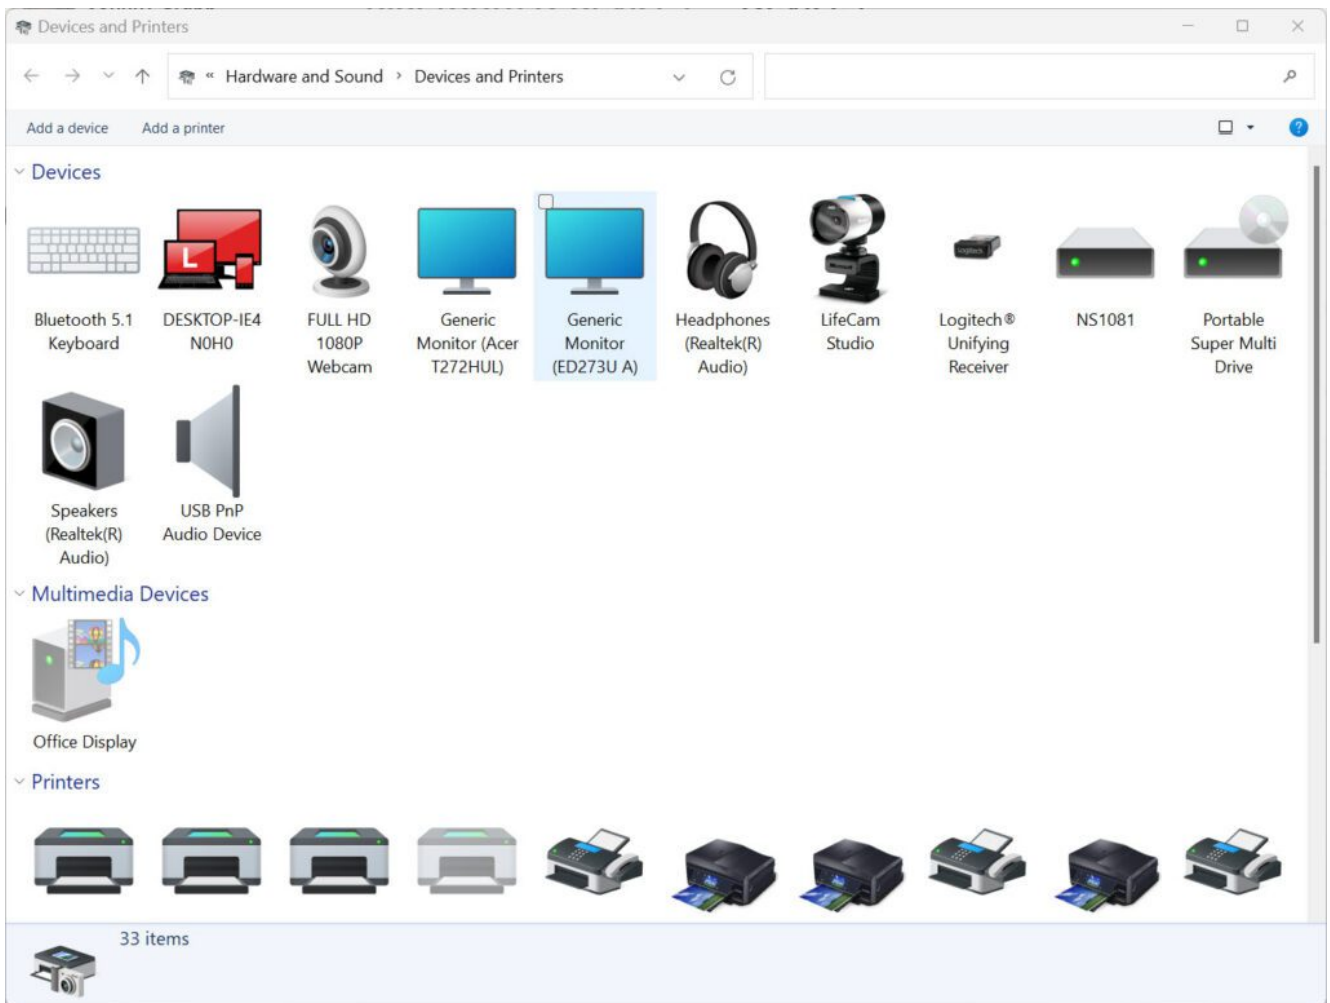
Devices and Printers

« Hardware and Sound › Devices and Printers

Add a device Add a printer

Devices

Bluetooth 5.1 Keyboard

DESKTOP-IE4N0H0

FULL HD 1080P Webcam

Generic Monitor (Acer T272HUL)

Generic Monitor (ED273U A)

Headphones (Realtek(R) Audio)

LifeCam Studio

Logitech® Unifying Receiver

NS1081

Portable Super Multi Drive

Speakers (Realtek(R) Audio)

USB PnP Audio Device

Multimedia Devices

Office Display

Printers

33 items